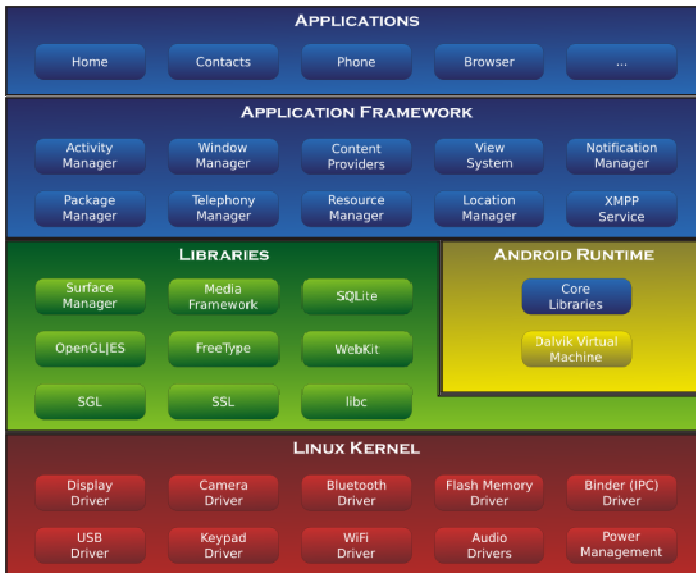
APPLICATIONS

Home

Contacts

Phone

Browser

...

APPLICATION FRAMEWORK

Activity Manager

Window Manager

Content Providers

View System

Notification Manager

Package Manager

Telephony Manager

Resource Manager

Location Manager

XMPP Service

LIBRARIES

Surface Manager

Media Framework

SQLite

OpenGL|ES

FreeType

WebKit

SGL

SSL

libc

ANDROID RUNTIME

Core Libraries

Dalvik Virtual Machine

LINUX KERNEL

Display Driver

Camera Driver

Bluetooth Driver

Flash Memory Driver

Binder (IPC) Driver

USB Driver

Keypad Driver

WiFi Driver

Audio Drivers

Power Management